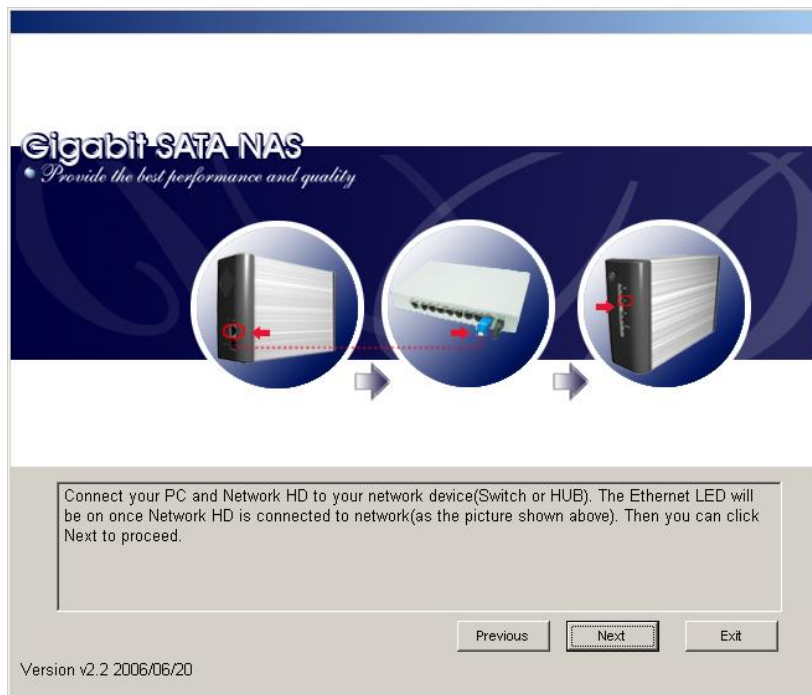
Gigabit SATA NAS
Provide the best performance and quality

Connect your PC and Network HD to your network device(Switch or HUB). The Ethernet LED will be on once Network HD is connected to network(as the picture shown above). Then you can click Next to proceed.

Previous
Next
Exit

Version v2.2 2006/06/20